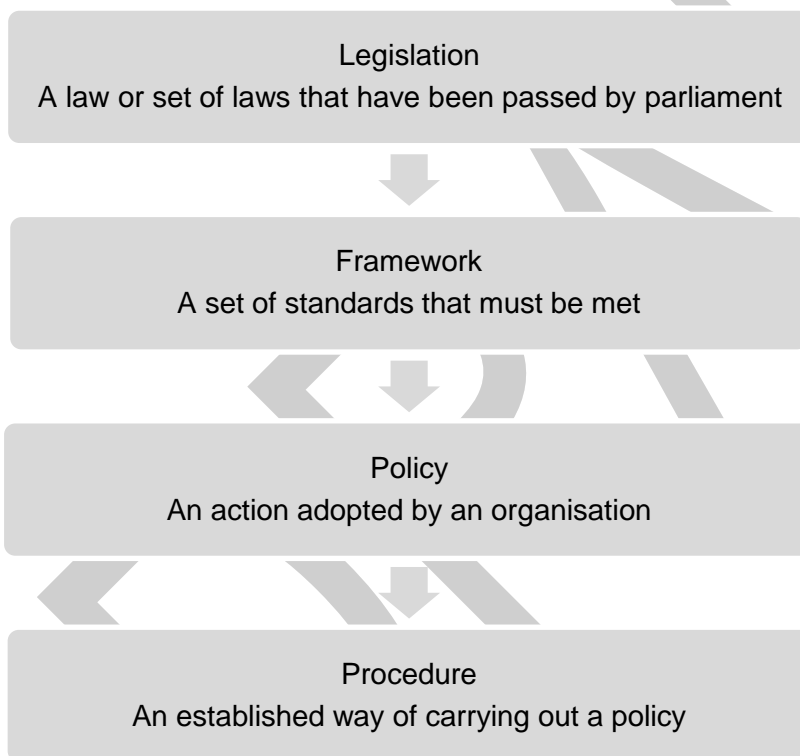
Legislation
A law or set of laws that have been passed by parliament

Framework
A set of standards that must be met

Policy
An action adopted by an organisation

Procedure
An established way of carrying out a policy